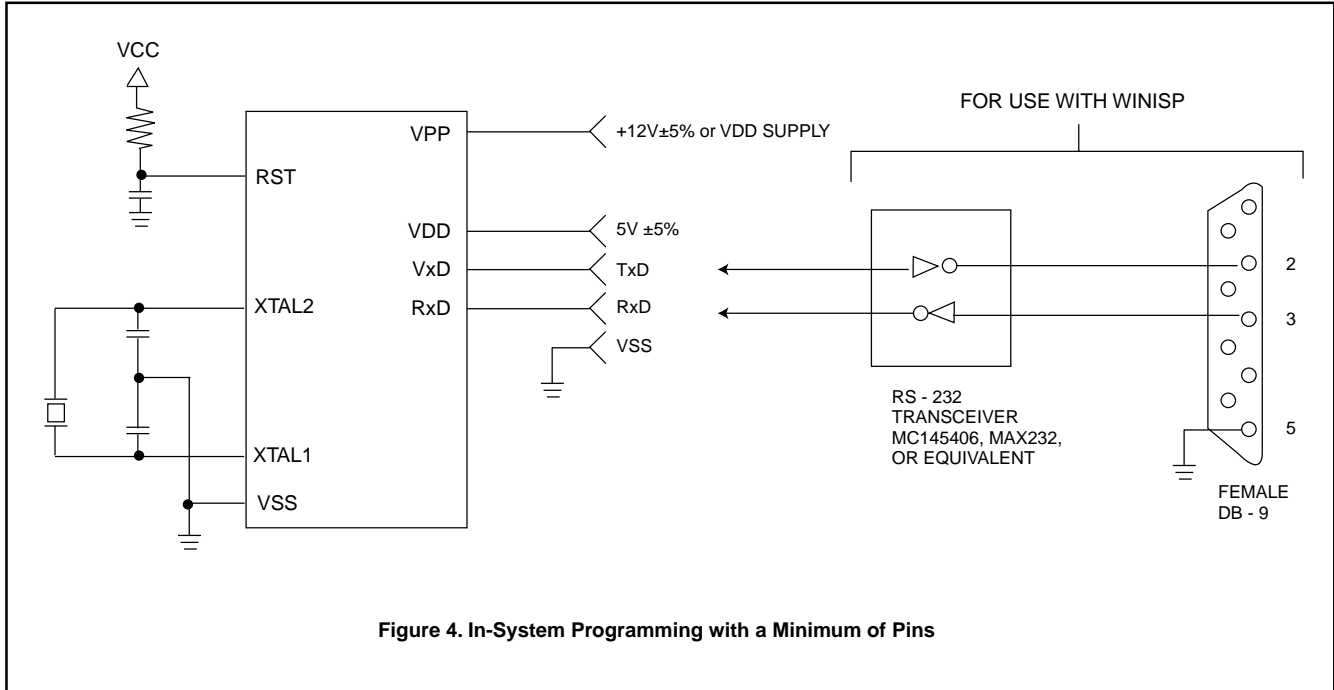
VCC

RST

XTAL2

XTAL1

VSS

VPP

VDD

VxD

RxD

+12V±5% or VDD SUPPLY

5V ±5%

TxD

RxD

VSS

FOR USE WITH WINISP

RS - 232 TRANSCEIVER MC145406, MAX232, OR EQUIVALENT

2

3

5

FEMALE DB - 9

Figure 4. In-System Programming with a Minimum of Pins